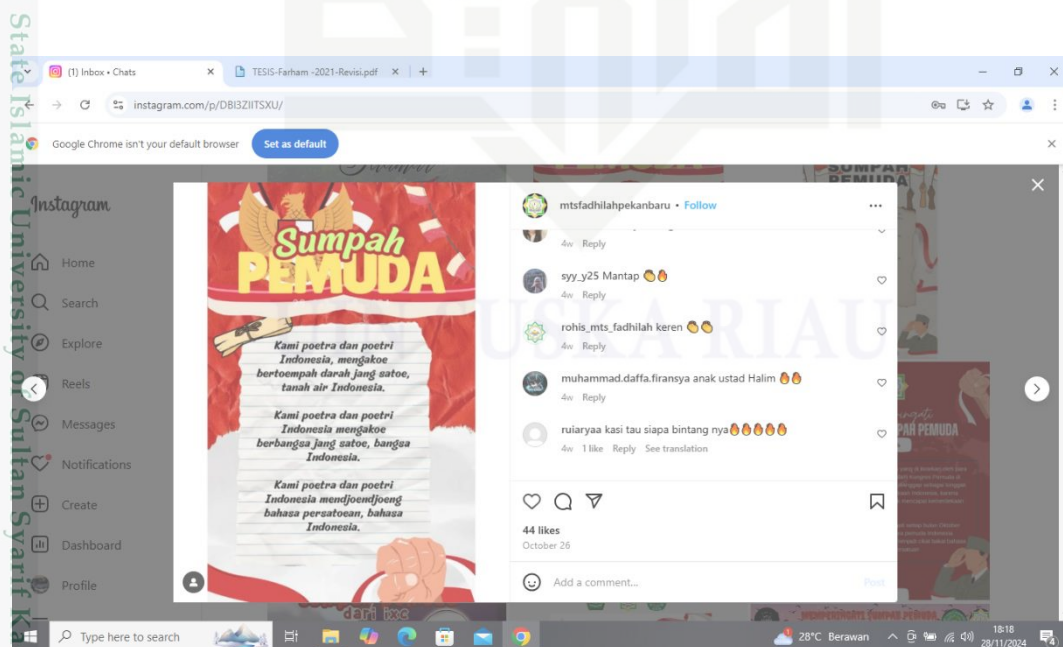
State Islamic University of Sultan Syarif K

(1) Inbox • Chats
TESIS-Farham -2021-Revisi.pdf

instagram.com/p/DBI3ZIITSXU/

Google Chrome isn't your default browser
Set as default

Instagram
Home
Search
Explore
Reels
Messages
Notifications
Create
Dashboard
Profile

Sumpah PEMUDA

Kami poetra dan poetri Indonesia, mengakoe bertoempah darah jang satoe, tanah air Indonesia.

Kami poetra dan poetri Indonesia mengakoe berbangsa jang satoe, bangsa Indonesia.

Kami poetra dan poetri Indonesia mendjoendjoeng bahasa persatoean, bahasa Indonesia.

mtsfadhilahpekanbaru • Follow

4w Reply

syy_y25 Mantap 👏🔥
4w Reply

rohis_mts_fadhilah keren 👏👏
4w Reply

muhammad.daffa.firansya anak ustad Halim 🔥🔥
4w Reply

ruiaryaa kasi tau siapa bintang nya🔥🔥🔥🔥🔥
4w 1 like Reply See translation

44 likes
October 26

Add a comment...
Post

SUMPAH PEMUDA
UIN SUSKA RIAU

Type here to search
28°C Berawan
18:18
28/11/2024